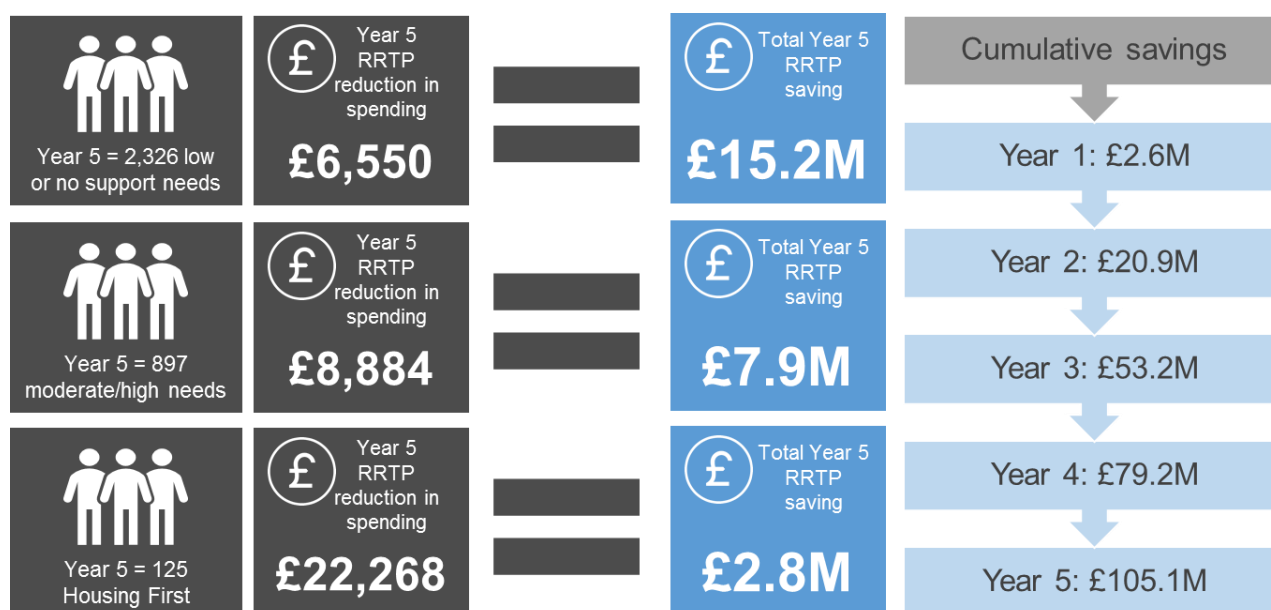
Year 5 = 2,326 low or no support needs

£ Year 5 RRTP reduction in spending

£6,550

£ Total Year 5 RRTP saving

£15.2M

Year 5 = 897 moderate/high needs

£ Year 5 RRTP reduction in spending

£8,884

£ Total Year 5 RRTP saving

£7.9M

Year 5 = 125 Housing First

£ Year 5 RRTP reduction in spending

£22,268

£ Total Year 5 RRTP saving

£2.8M

Cumulative savings

Year 1: £2.6M

Year 2: £20.9M

Year 3: £53.2M

Year 4: £79.2M

Year 5: £105.1M